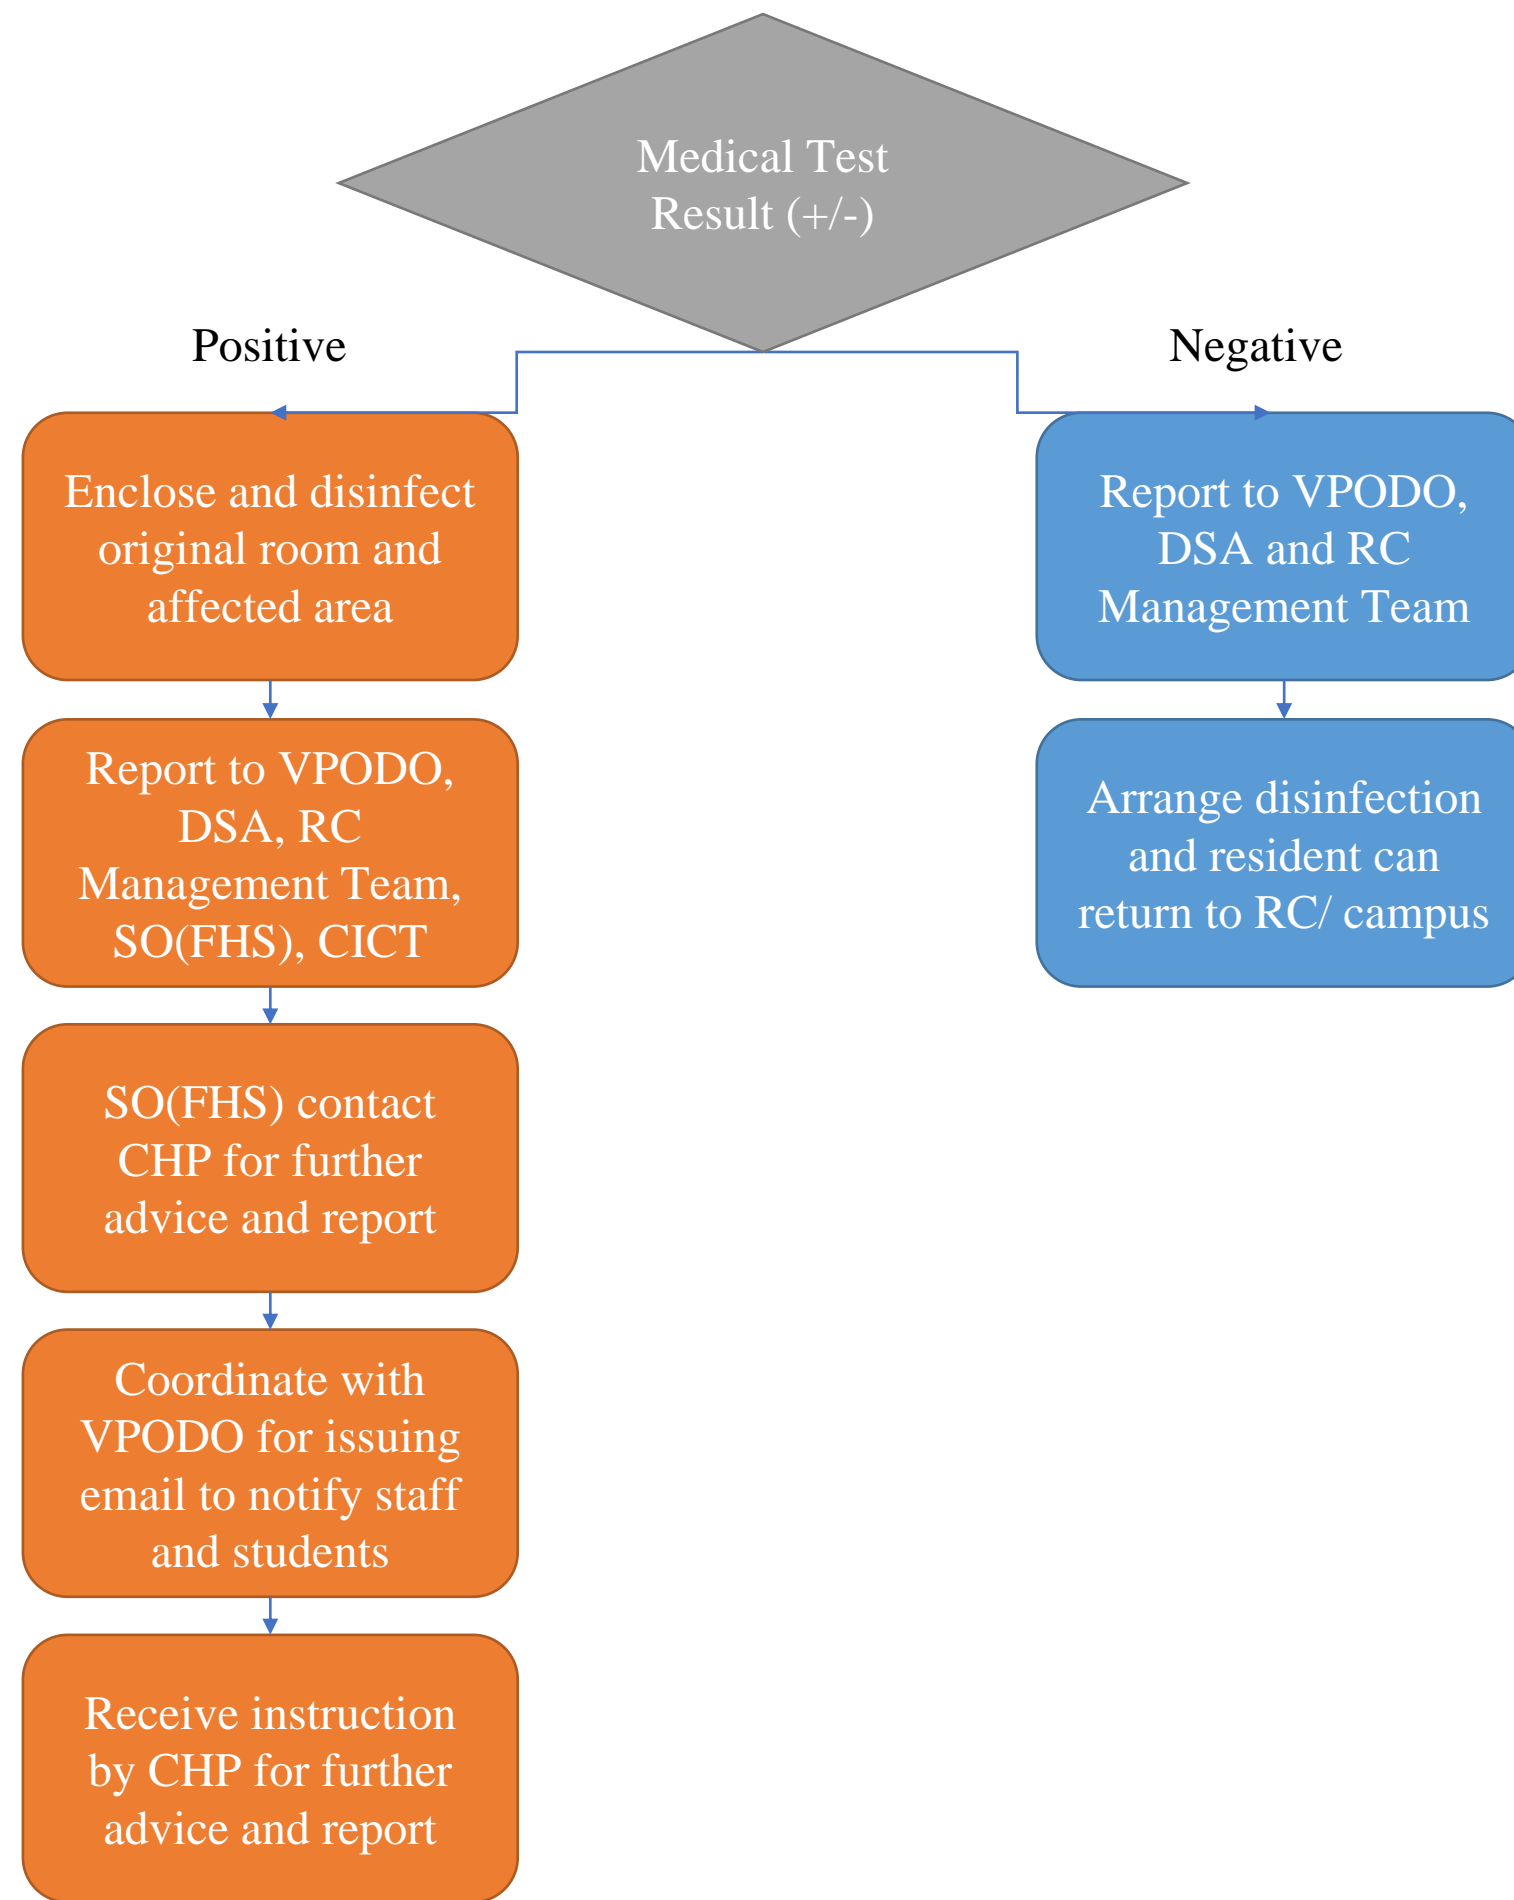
Medical Test Result (+/-)

Positive

Negative

Enclose and disinfect original room and affected area

Report to VPODO, DSA, RC Management Team, SO(FHS), CICT

SO(FHS) contact CHP for further advice and report

Coordinate with VPODO for issuing email to notify staff and students

Receive instruction by CHP for further advice and report

Report to VPODO, DSA and RC Management Team

Arrange disinfection and resident can return to RC/ campus